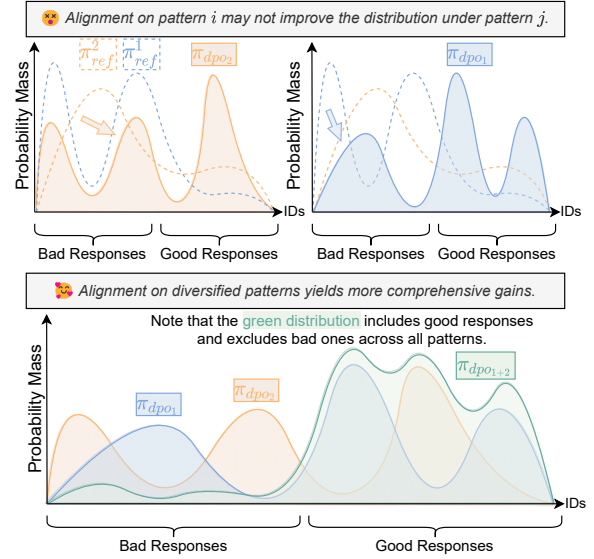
Alignment on pattern $i$ may not improve the distribution under pattern $j$.

$\pi^2_{ref}$ $\pi^1_{ref}$ $\pi_{dpo_2}$

Probability Mass

IDs

Bad Responses

Good Responses

$\pi_{dpo_1}$

Probability Mass

IDs

Bad Responses

Good Responses

Alignment on diversified patterns yields more comprehensive gains.

Note that the green distribution includes good responses and excludes bad ones across all patterns.

Probability Mass

$\pi_{dpo_1}$

$\pi_{dpo_2}$

$\pi_{dpo_{1+2}}$

IDs

Bad Responses

Good Responses